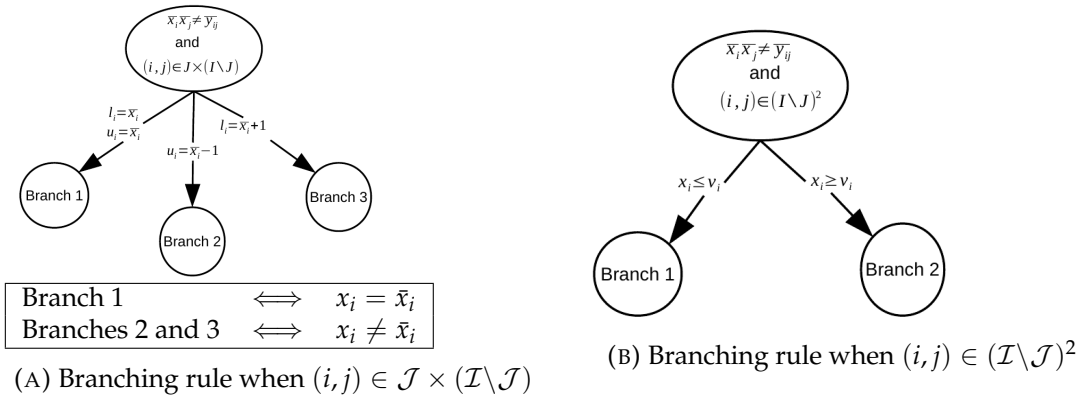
$\overline{x_i}\overline{x_j} \neq \overline{y_{ij}}$
and
$(i,j) \in J \times (I \setminus J)$

$l_i = \overline{x_i}$
$u_i = \overline{x_i}$

$u_i = \overline{x_i} - 1$

$l_i = \overline{x_i} + 1$

Branch 1

Branch 2

Branch 3

| Branch 1 | $\iff$ | $x_i = \bar{x}_i$ |
|---|---|---|
| Branches 2 and 3 | $\iff$ | $x_i \neq \bar{x}_i$ |

(A) Branching rule when $(i,j) \in \mathcal{J} \times (\mathcal{I} \setminus \mathcal{J})$

$\overline{x_i}\overline{x_j} \neq \overline{y_{ij}}$
and
$(i,j) \in (I \setminus J)^2$

$x_i \leq v_i$

$x_i \geq v_i$

Branch 1

Branch 2

(B) Branching rule when $(i,j) \in (\mathcal{I} \setminus \mathcal{J})^2$